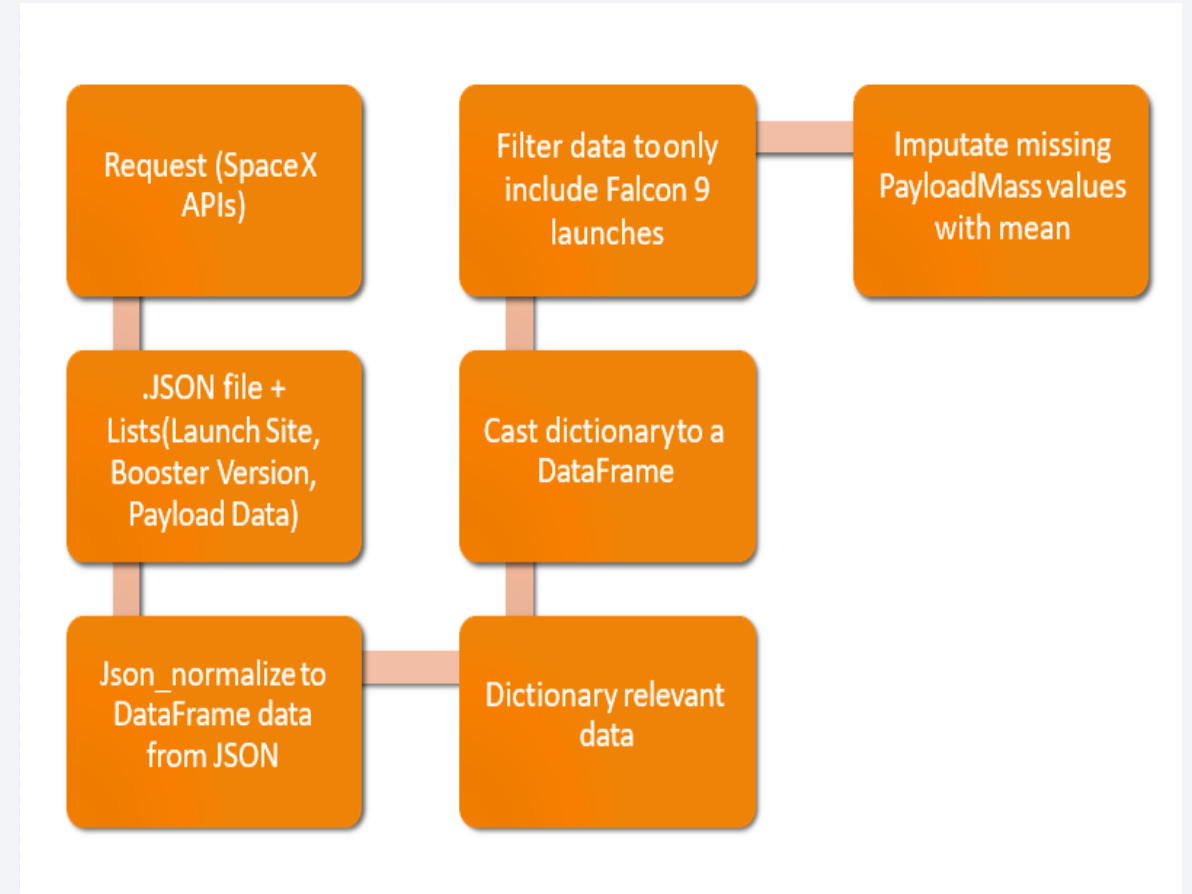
Request (SpaceX APIs)

.JSON file + Lists(Launch Site, Booster Version, Payload Data)

Json_normalize to DataFrame data from JSON

Dictionary relevant data

Cast dictionary to a DataFrame

Filter data to only include Falcon 9 launches

Imputate missing PayloadMass values with mean